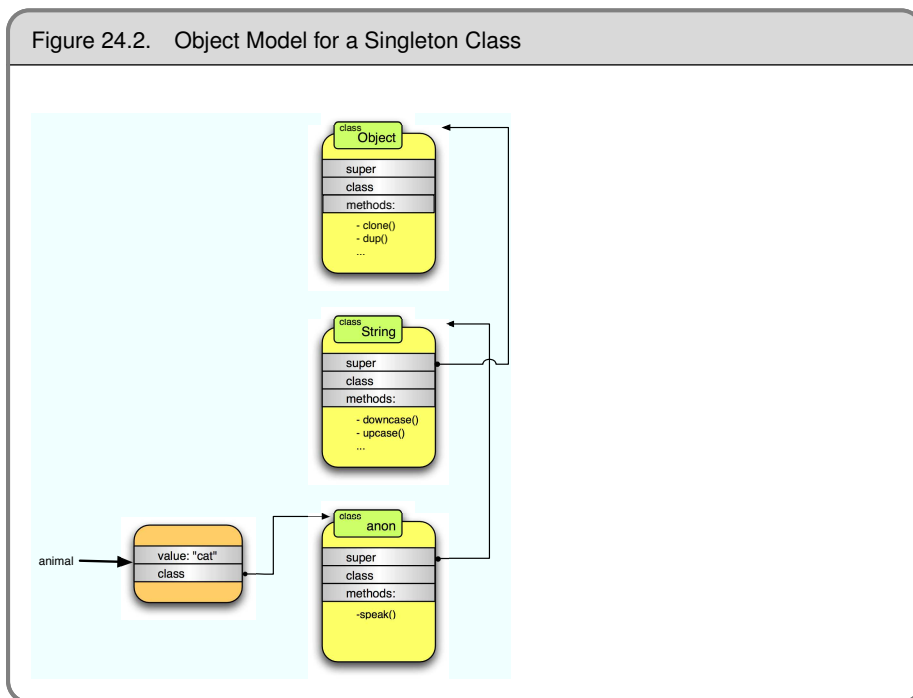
Figure 24.2. Object Model for a Singleton Class

class
Object
super
class
methods:
- clone()
- dup()
...

class
String
super
class
methods:
- downcase()
- upcase()
...

animal
value: "cat"
class

class
anon
super
class
methods:
-speak()